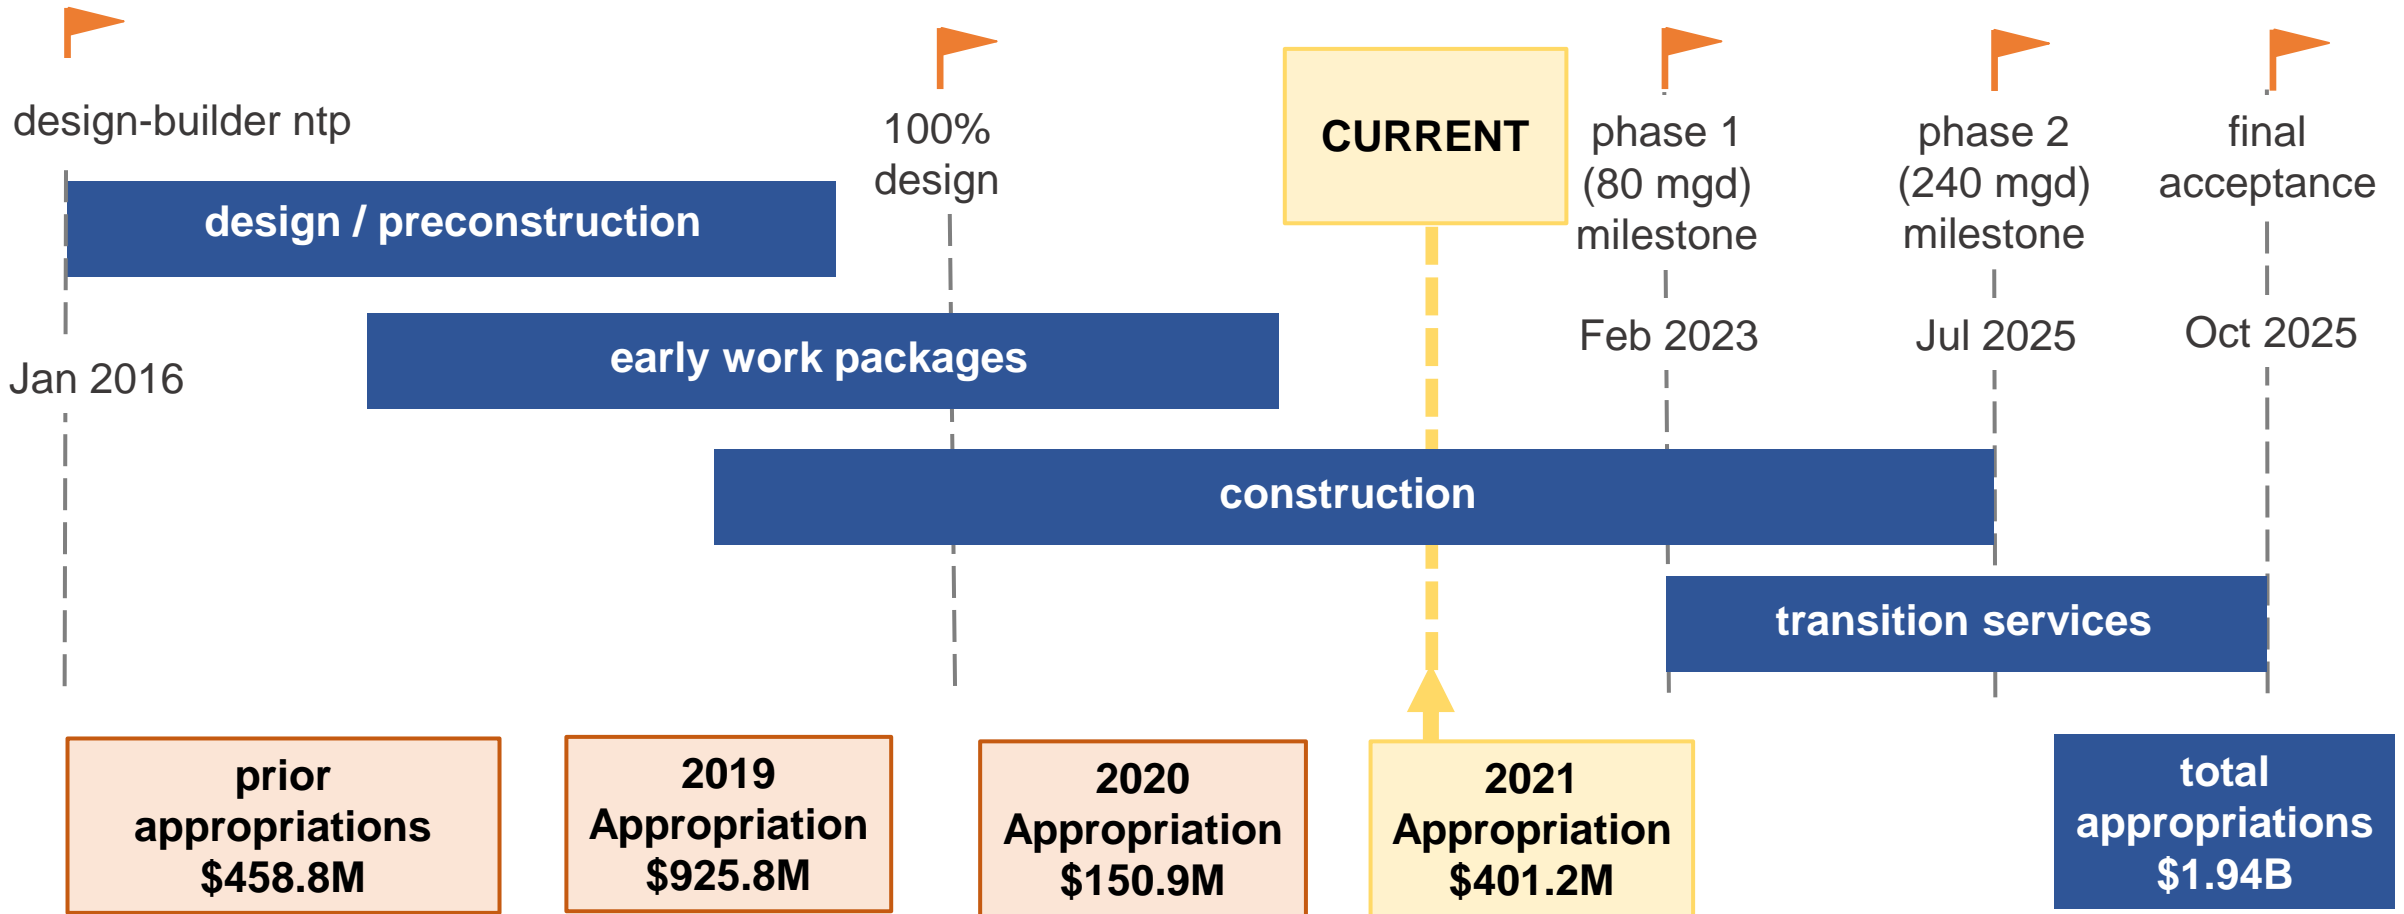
design-builder ntp

Jan 2016

100% design

CURRENT

phase 1 (80 mgd) milestone

Feb 2023

phase 2 (240 mgd) milestone

Jul 2025

final acceptance

Oct 2025

design / preconstruction

early work packages

construction

transition services

prior appropriations $458.8M

2019 Appropriation $925.8M

2020 Appropriation $150.9M

2021 Appropriation $401.2M

total appropriations $1.94B